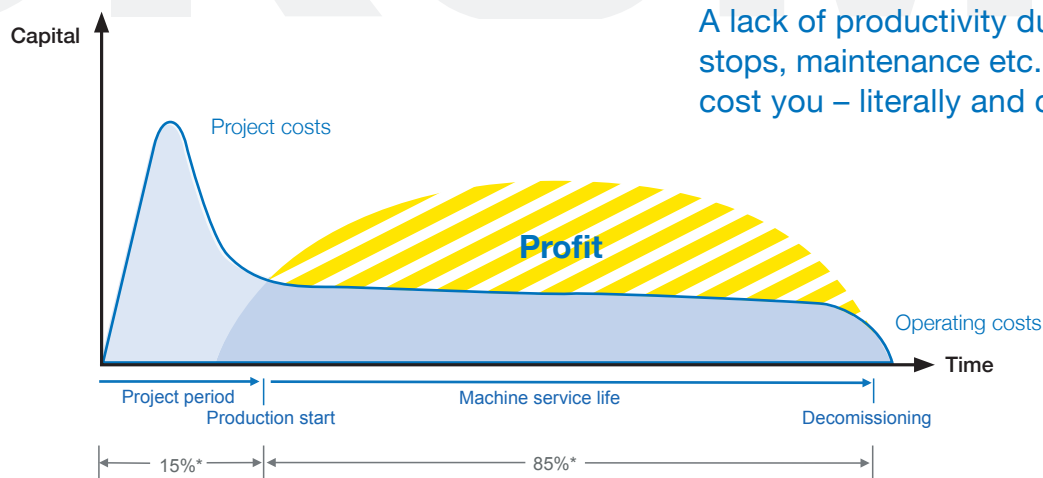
A lack of productivity du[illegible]
stops, maintenance etc.
cost you – literally and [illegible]

Capital

Project costs

Profit

Operating costs

Time

Project period

Production start

Machine service life

Decomissioning

15%*

85%*